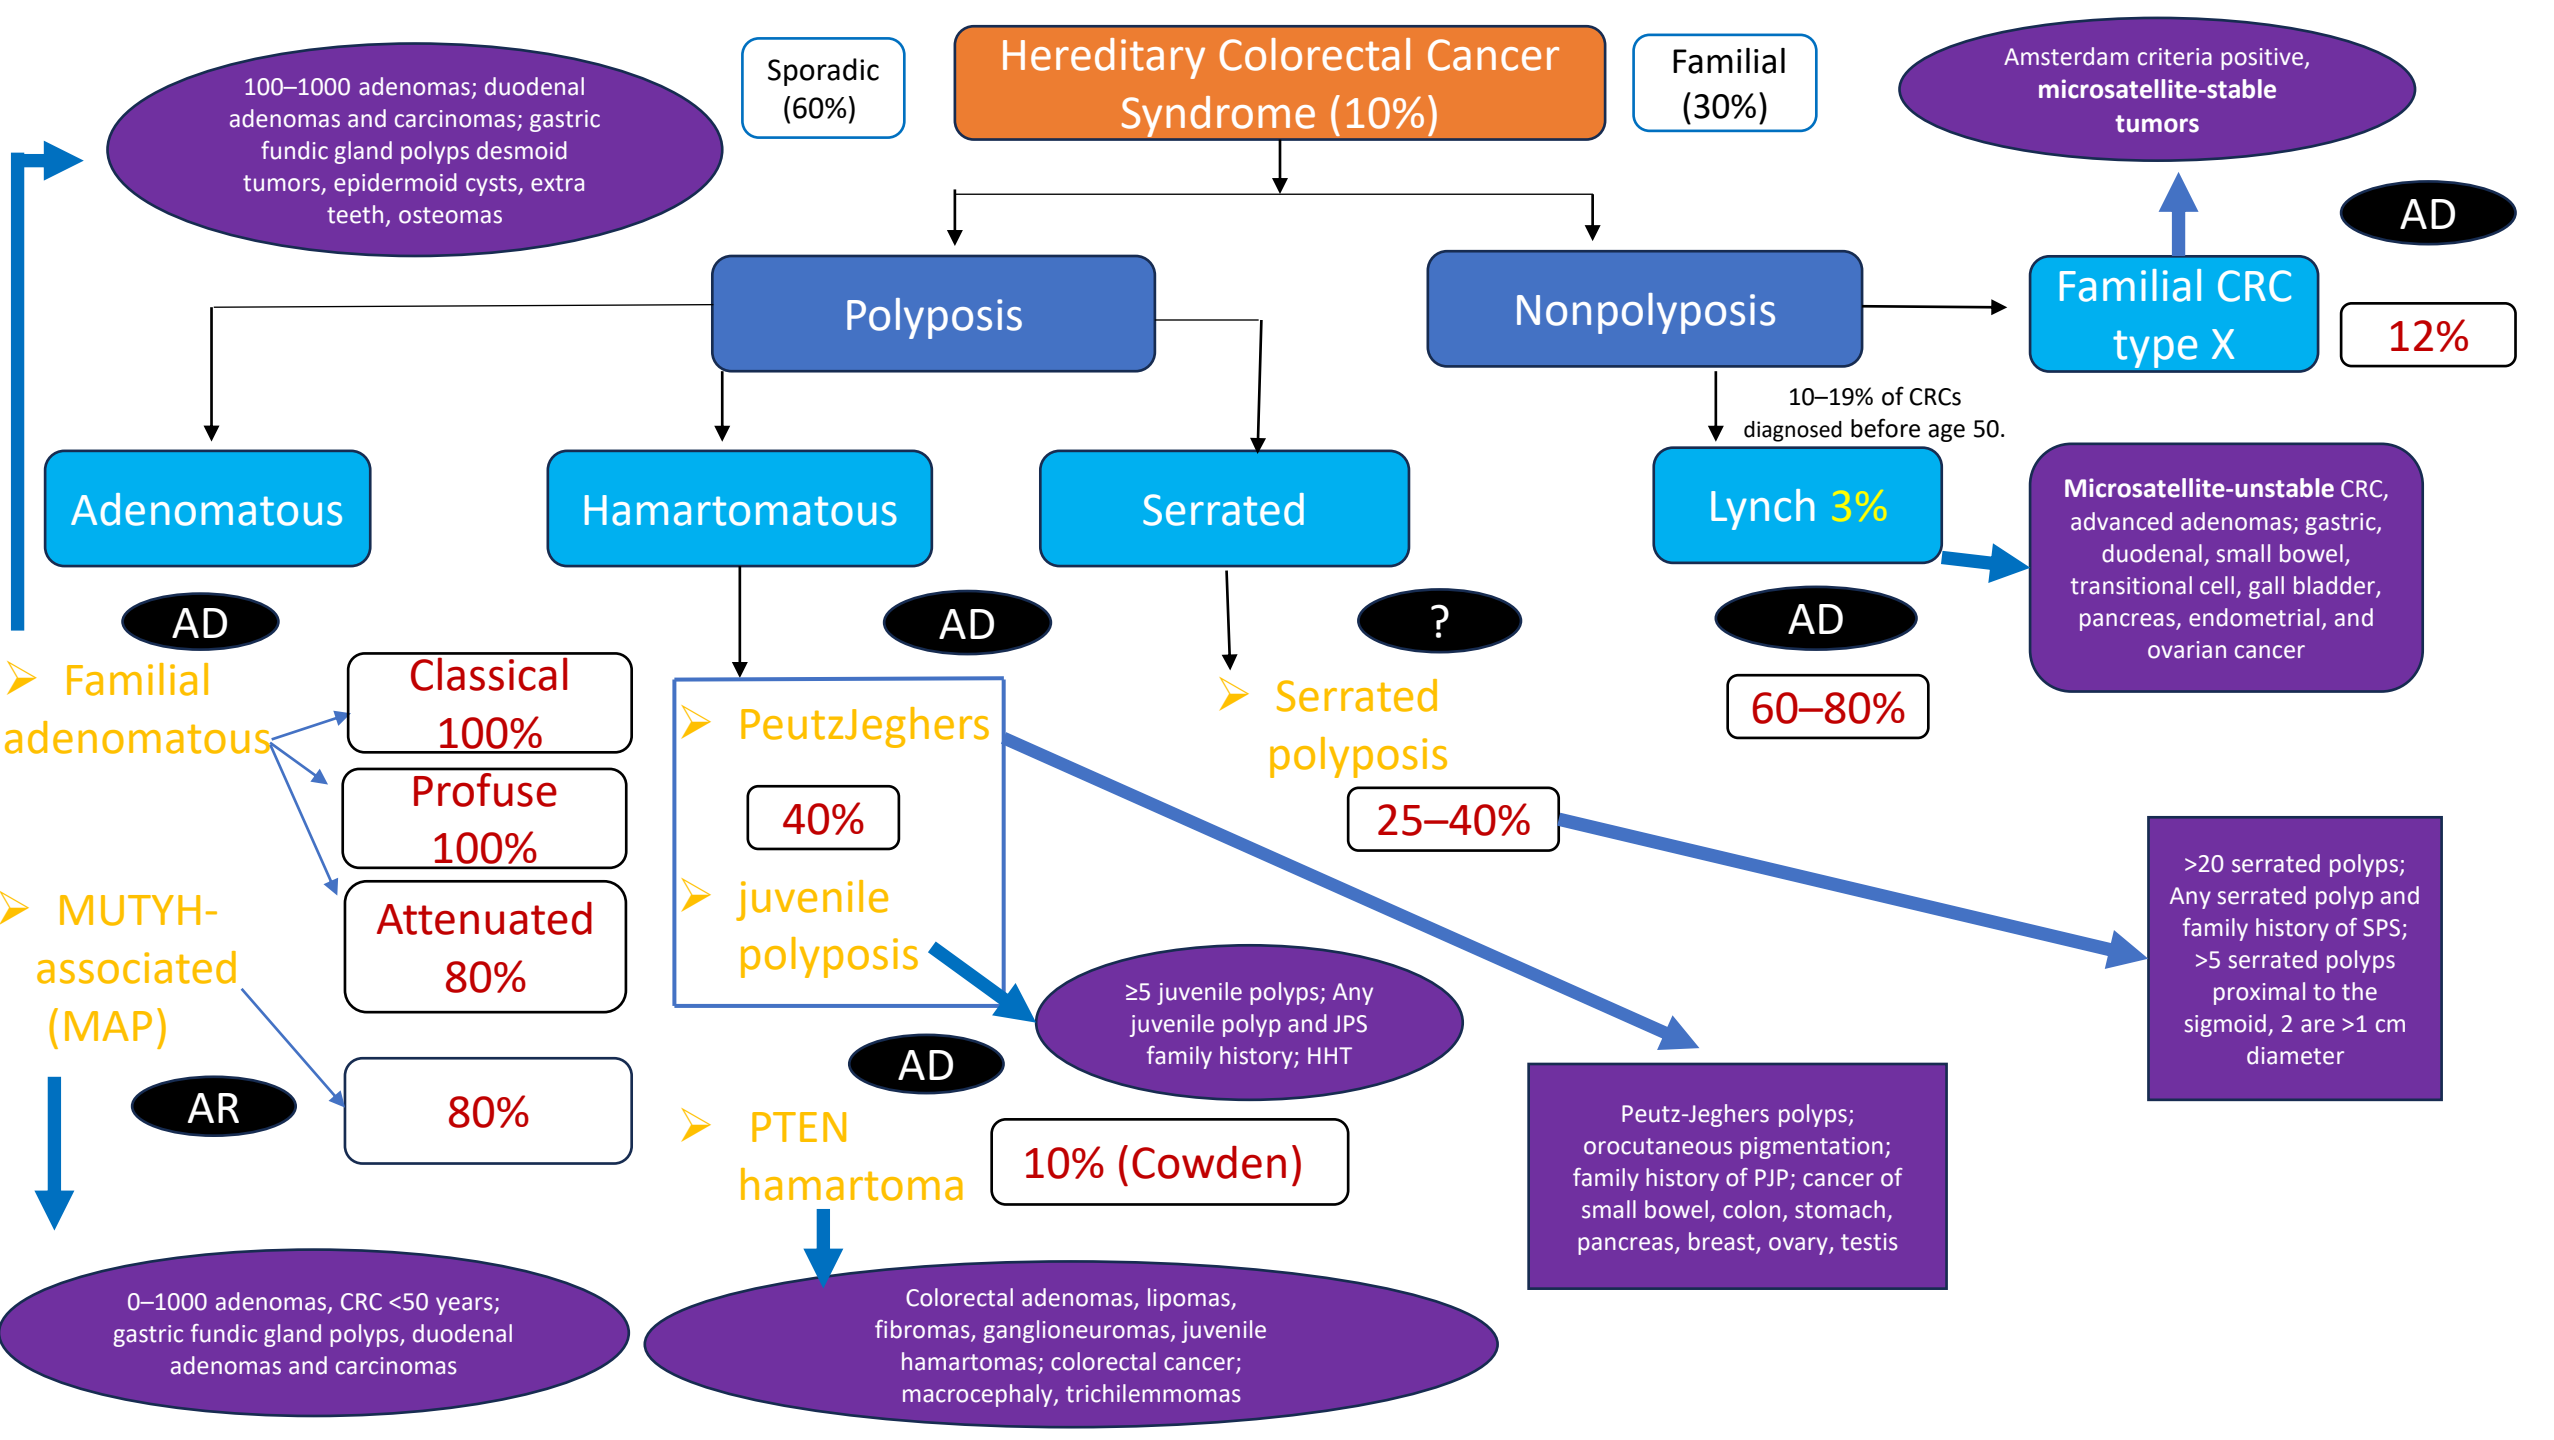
Sporadic (60%)

Hereditary Colorectal Cancer Syndrome (10%)

Familial (30%)

Amsterdam criteria positive, **microsatellite-stable tumors**

100–1000 adenomas; duodenal adenomas and carcinomas; gastric fundic gland polyps desmoid tumors, epidermoid cysts, extra teeth, osteomas

AD

Polyposis

Nonpolyposis

Familial CRC type X

12%

10–19% of CRCs diagnosed before age 50.

Adenomatous

Hamartomatous

Serrated

Lynch 3%

**Microsatellite-unstable** CRC, advanced adenomas; gastric, duodenal, small bowel, transitional cell, gall bladder, pancreas, endometrial, and ovarian cancer

AD

AD

?

AD

Familial adenomatous

Classical 100%

Profuse 100%

Attenuated 80%

PeutzJeghers

40%

juvenile polyposis

Serrated polyposis

25–40%

60–80%

MUTYH-associated (MAP)

AR

80%

AD

≥5 juvenile polyps; Any juvenile polyp and JPS family history; HHT

>20 serrated polyps; Any serrated polyp and family history of SPS; >5 serrated polyps proximal to the sigmoid, 2 are >1 cm diameter

PTEN hamartoma

10% (Cowden)

Peutz-Jeghers polyps; orocutaneous pigmentation; family history of PJP; cancer of small bowel, colon, stomach, pancreas, breast, ovary, testis

0–1000 adenomas, CRC <50 years; gastric fundic gland polyps, duodenal adenomas and carcinomas

Colorectal adenomas, lipomas, fibromas, ganglioneuromas, juvenile hamartomas; colorectal cancer; macrocephaly, trichilemmomas